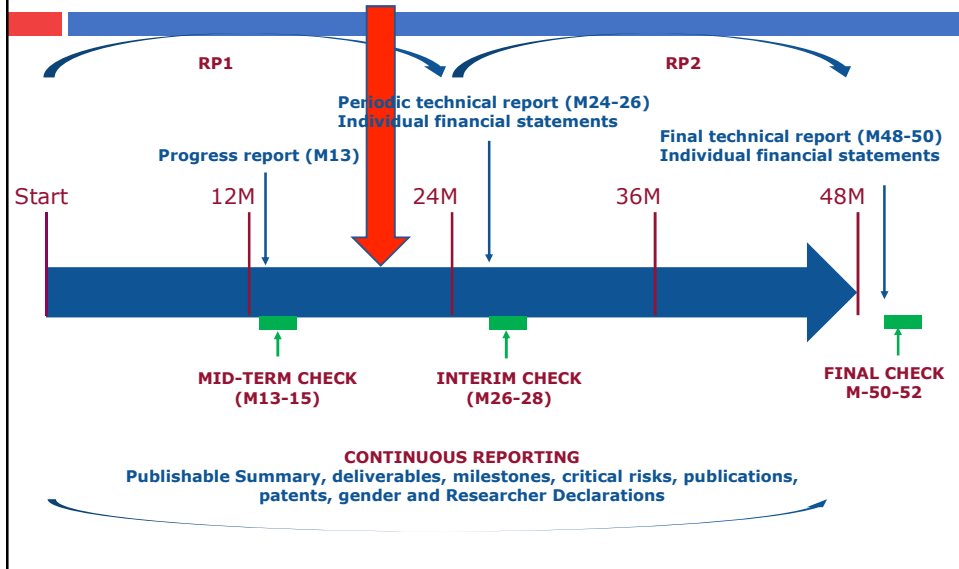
RP1

RP2

Periodic technical report (M24-26)
Individual financial statements

Final technical report (M48-50)
Individual financial statements

Progress report (M13)

Start

12M

24M

36M

48M

MID-TERM CHECK
(M13-15)

INTERIM CHECK
(M26-28)

FINAL CHECK
M-50-52

CONTINUOUS REPORTING
Publishable Summary, deliverables, milestones, critical risks, publications, patents, gender and Researcher Declarations